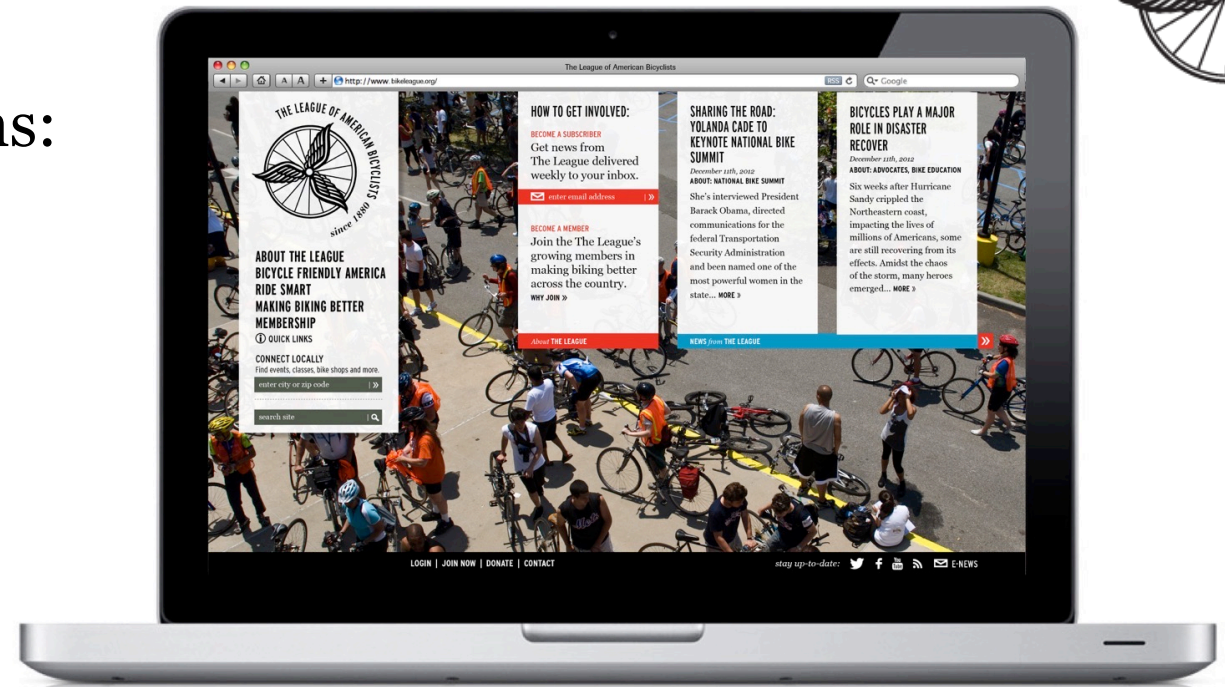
ns:

The League of American Bicyclists

A A + http://www.bikeleague.org/ RSS Google

THE LEAGUE OF AMERICAN BICYCLISTS since 1880

ABOUT THE LEAGUE
BICYCLE FRIENDLY AMERICA
RIDE SMART
MAKING BIKING BETTER
MEMBERSHIP
QUICK LINKS

CONNECT LOCALLY
Find events, classes, bike shops and more.
enter city or zip code
search site

HOW TO GET INVOLVED:
BECOME A SUBSCRIBER
Get news from The League delivered weekly to your inbox.
enter email address

BECOME A MEMBER
Join the The League's growing members in making biking better across the country.
WHY JOIN »

About THE LEAGUE

SHARING THE ROAD: YOLANDA CADE TO KEYNOTE NATIONAL BIKE SUMMIT
December 11th, 2012
ABOUT: NATIONAL BIKE SUMMIT
She's interviewed President Barack Obama, directed communications for the federal Transportation Security Administration and been named one of the most powerful women in the state... MORE »

BICYCLES PLAY A MAJOR ROLE IN DISASTER RECOVER
December 11th, 2012
ABOUT: ADVOCATES, BIKE EDUCATION
Six weeks after Hurricane Sandy crippled the Northeastern coast, impacting the lives of millions of Americans, some are still recovering from its effects. Amidst the chaos of the storm, many heroes emerged... MORE »

NEWS from THE LEAGUE

LOGIN | JOIN NOW | DONATE | CONTACT
stay up-to-date: E-NEWS